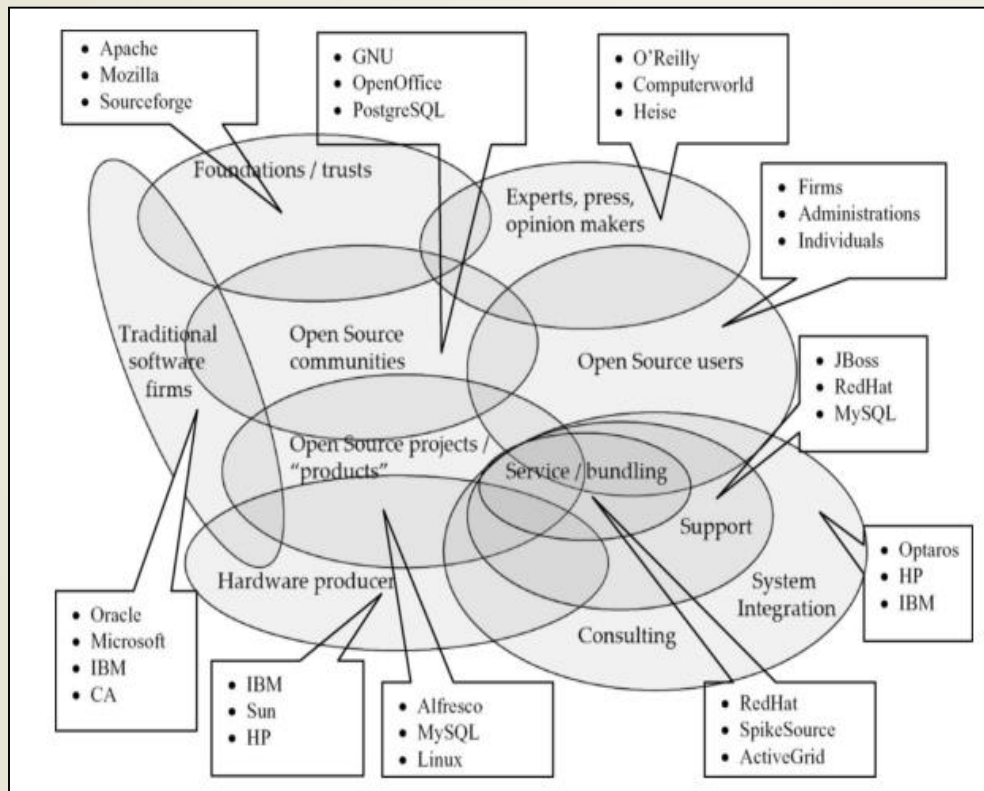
• Apache
• Mozilla
• Sourceforge

• GNU
• OpenOffice
• PostgreSQL

• O'Reilly
• Computerworld
• Heise

Foundations / trusts

Experts, press, opinion makers

• Firms
• Administrations
• Individuals

Traditional software firms

Open Source communities

Open Source users

• JBoss
• RedHat
• MySQL

Open Source projects / "products"

Service / bundling

Support

System Integration

• Optaros
• HP
• IBM

Hardware producer

Consulting

• Oracle
• Microsoft
• IBM
• CA

• IBM
• Sun
• HP

• Alfresco
• MySQL
• Linux

• RedHat
• SpikeSource
• ActiveGrid